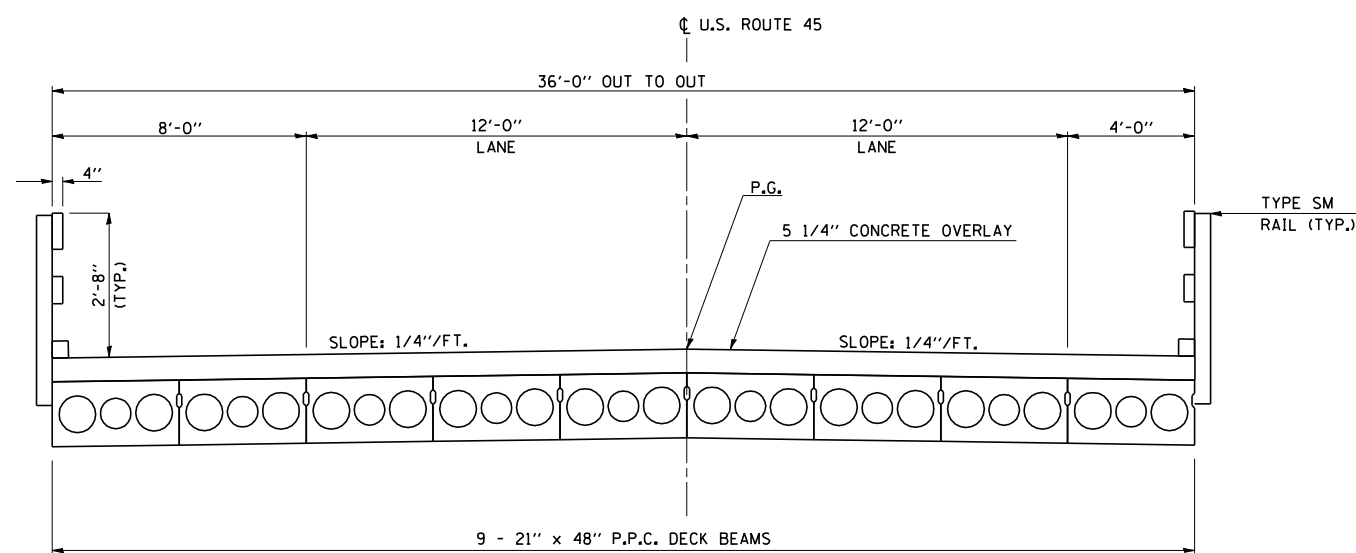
℄ U.S. ROUTE 45

36'-0" OUT TO OUT

8'-0"

12'-0"
LANE

12'-0"
LANE

4'-0"

4"

P.G.

TYPE SM
RAIL (TYP.)

5 1/4" CONCRETE OVERLAY

2'-8"
(TYP.)

SLOPE: 1/4"/FT.

SLOPE: 1/4"/FT.

9 - 21" x 48" P.P.C. DECK BEAMS